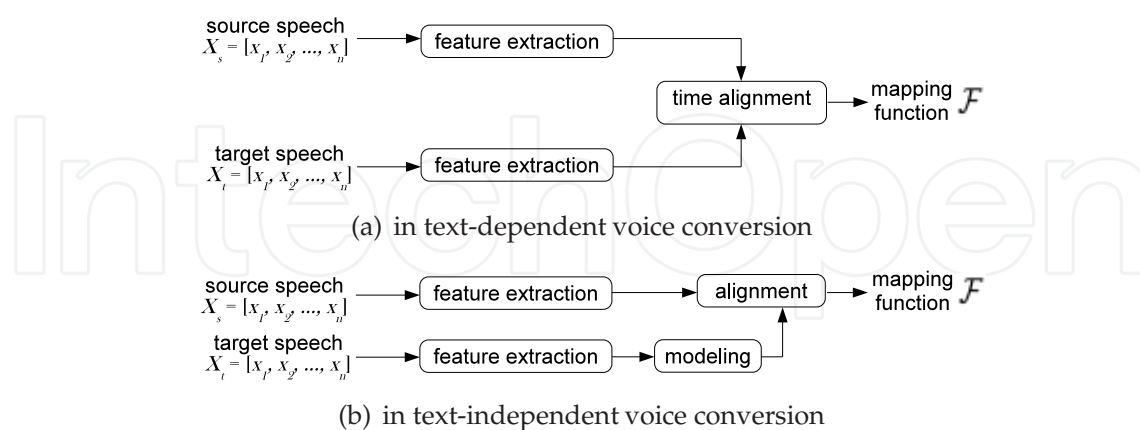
source speech
$X_s = [x_1, x_2, ..., x_n]$

feature extraction

time alignment

mapping function $\mathcal{F}$

target speech
$X_t = [x_1, x_2, ..., x_n]$

feature extraction

IntechOpen

(a) in text-dependent voice conversion

source speech
$X_s = [x_1, x_2, ..., x_n]$

feature extraction

alignment

mapping function $\mathcal{F}$

target speech
$X_t = [x_1, x_2, ..., x_n]$

feature extraction

modeling

(b) in text-independent voice conversion